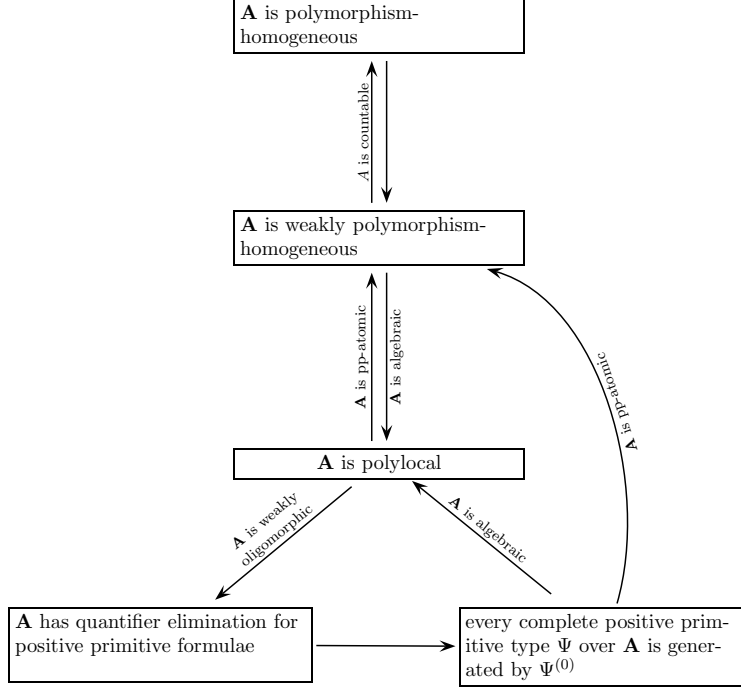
**A** is polymorphism-homogeneous

*A* is countable

**A** is weakly polymorphism-homogeneous

**A** is pp-atomic

**A** is algebraic

**A** is pp-atomic

**A** is polylocal

**A** is weakly oligomorphic

**A** is algebraic

**A** has quantifier elimination for positive primitive formulae

every complete positive primitive type $\Psi$ over **A** is generated by $\Psi^{(0)}$